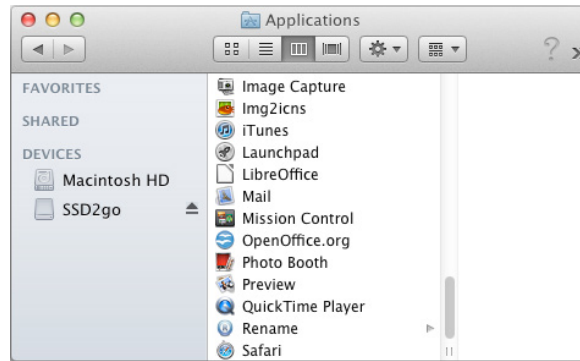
Applications

?

FAVORITES

SHARED

DEVICES

Macintosh HD

SSD2go

Image Capture
Img2icns
iTunes
Launchpad
LibreOffice
Mail
Mission Control
OpenOffice.org
Photo Booth
Preview
QuickTime Player
Rename
Safari